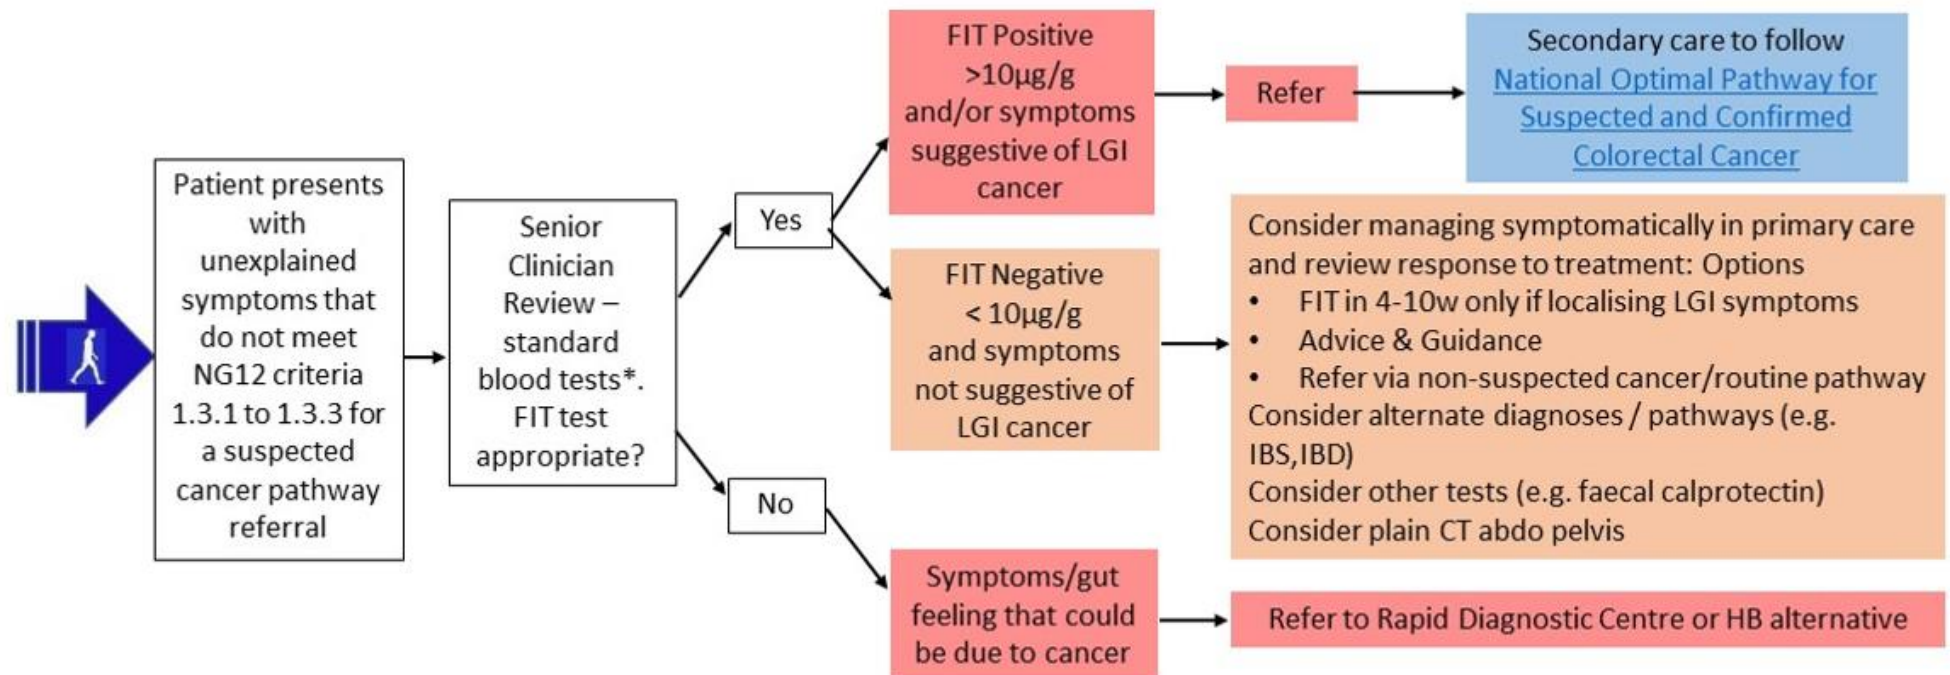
Patient presents with unexplained symptoms that do not meet NG12 criteria 1.3.1 to 1.3.3 for a suspected cancer pathway referral

Senior Clinician Review – standard blood tests*. FIT test appropriate?

Yes

No

FIT Positive >10µg/g and/or symptoms suggestive of LGI cancer

Refer

Secondary care to follow National Optimal Pathway for Suspected and Confirmed Colorectal Cancer

FIT Negative < 10µg/g and symptoms not suggestive of LGI cancer

Consider managing symptomatically in primary care and review response to treatment: Options
• FIT in 4-10w only if localising LGI symptoms
• Advice & Guidance
• Refer via non-suspected cancer/routine pathway
Consider alternate diagnoses / pathways (e.g. IBS, IBD)
Consider other tests (e.g. faecal calprotectin)
Consider plain CT abdo pelvis

Symptoms/gut feeling that could be due to cancer

Refer to Rapid Diagnostic Centre or HB alternative